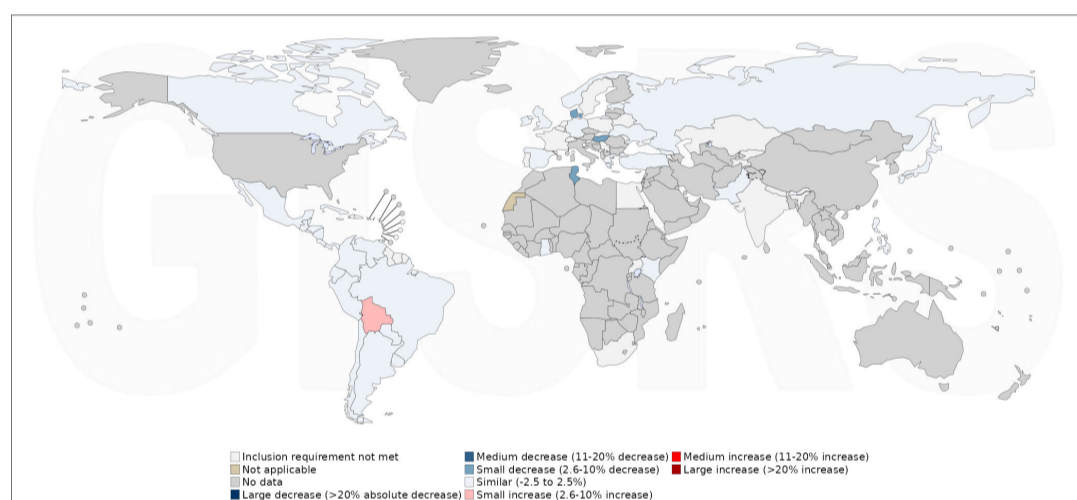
GTSRS

Inclusion requirement not met
Not applicable
No data
Large decrease (>20% absolute decrease)
Medium decrease (11-20% decrease)
Small decrease (2.6-10% decrease)
Similar (-2.5 to 2.5%)
Small increase (2.6-10% increase)
Medium increase (11-20% increase)
Large increase (>20% increase)